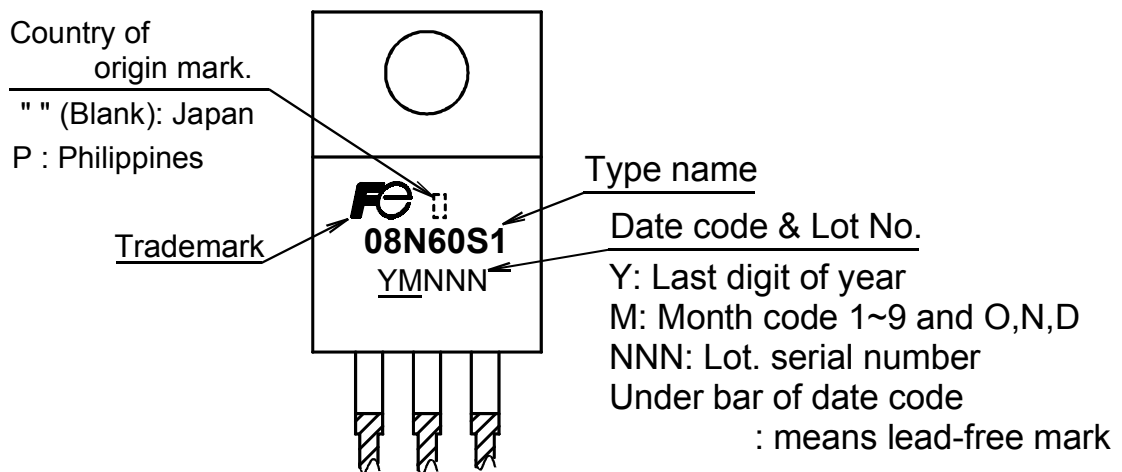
Country of origin mark.

" " (Blank): Japan

P : Philippines

Type name

FE

08N60S1

YMNNN

Trademark

Date code & Lot No.

Y: Last digit of year

M: Month code 1~9 and O,N,D

NNN: Lot. serial number

Under bar of date code

: means lead-free mark